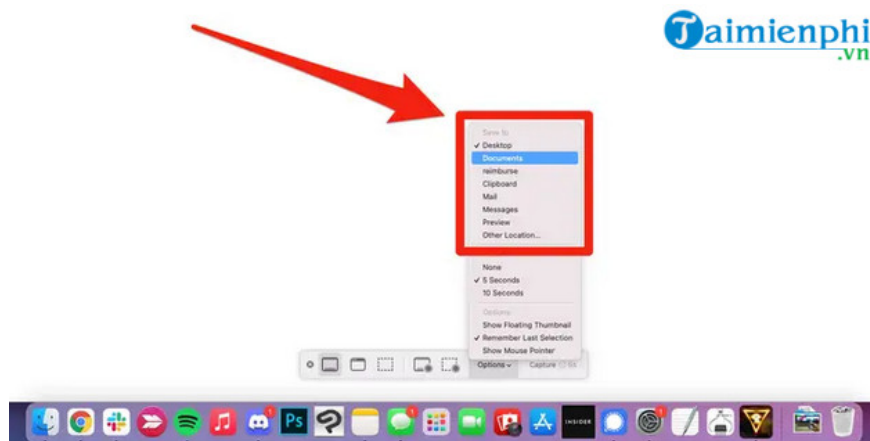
Taimienphi
.vn

Save to
✓ Desktop
Documents
raimburse
Clipboard
Mail
Messages
Preview
Other Location...

None
✓ 5 Seconds
10 Seconds

Options
Show Floating Thumbnail
✓ Remember Last Selection
Show Mouse Pointer

Options ⌄
Capture

Ps
INSIDER